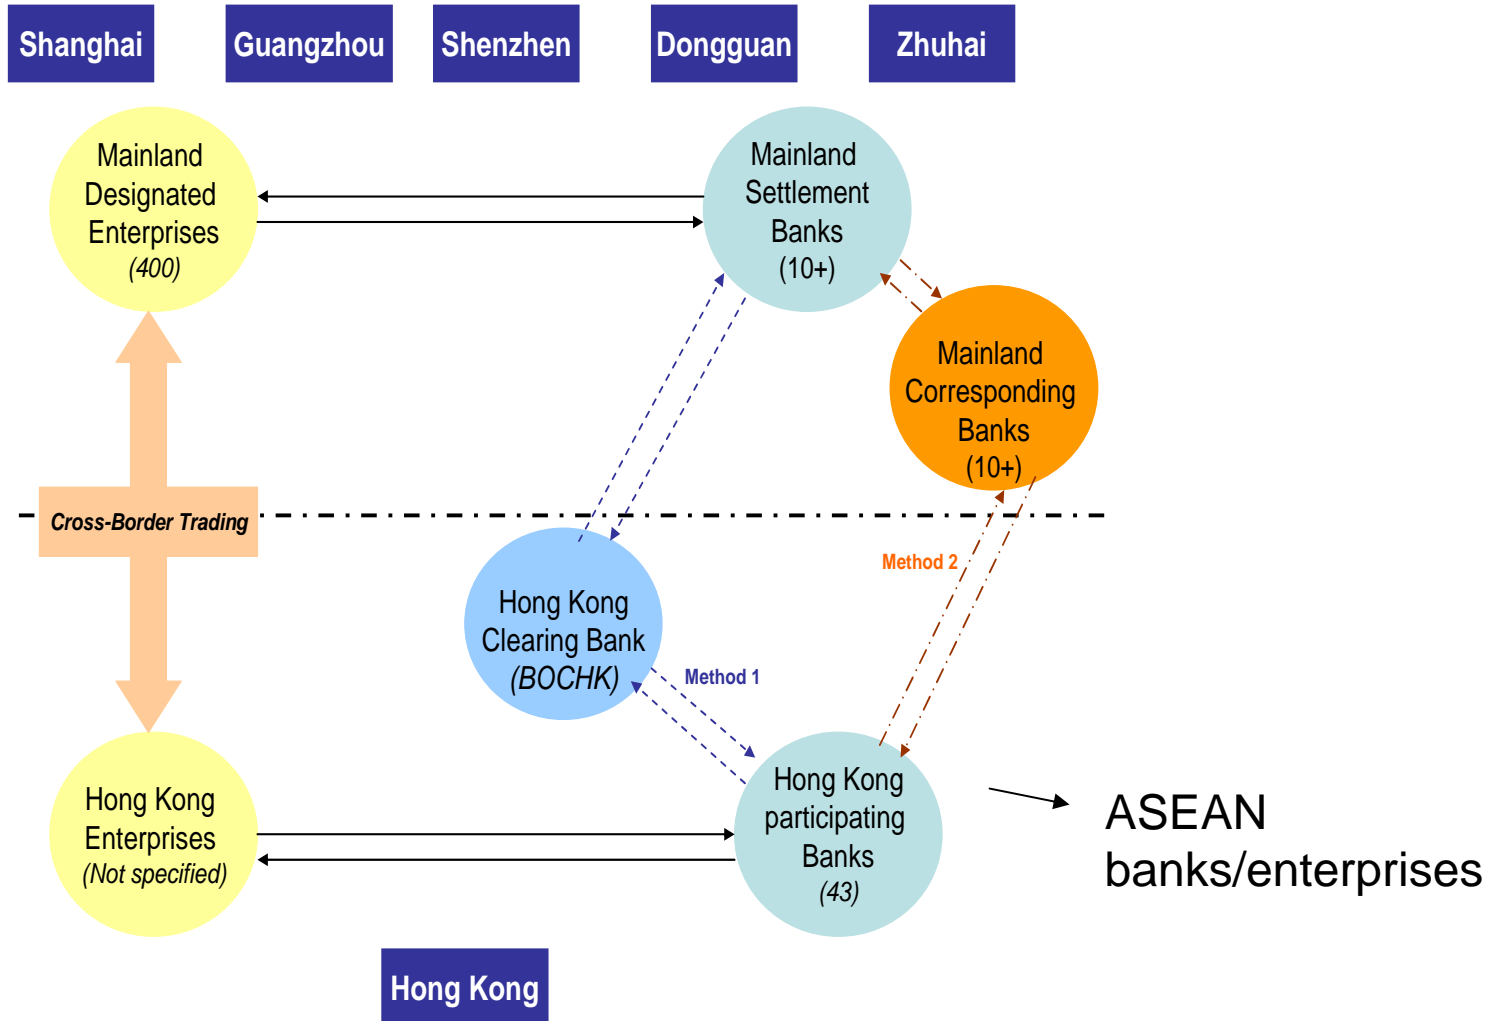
Shanghai

Guangzhou

Shenzhen

Dongguan

Zhuhai

Mainland Designated Enterprises (400)

Mainland Settlement Banks (10+)

Mainland Corresponding Banks (10+)

Cross-Border Trading

Method 2

Hong Kong Clearing Bank (BOCHK)

Method 1

Hong Kong Enterprises (Not specified)

Hong Kong participating Banks (43)

ASEAN banks/enterprises

Hong Kong